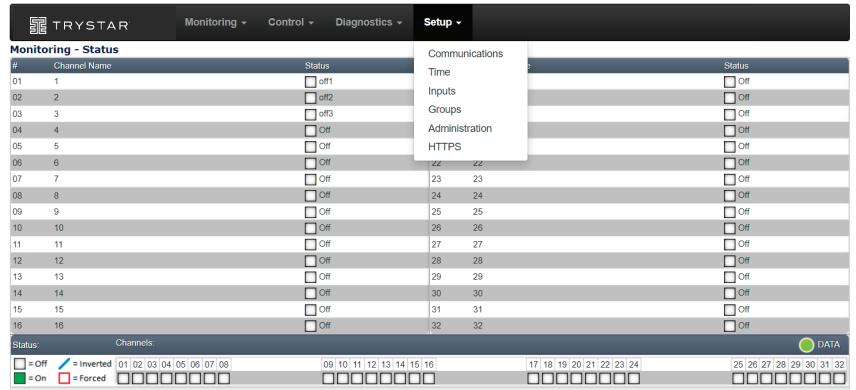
TRYSTAR Monitoring Control Diagnostics Setup

Communications
Time
Inputs
Groups
Administration
HTTPS

Monitoring - Status

| # | Channel Name | Status | # | Channel Name | Status |
|---|---|---|---|---|---|
| 01 | 1 | off1 | | | Off |
| 02 | 2 | off2 | | | Off |
| 03 | 3 | off3 | | | Off |
| 04 | 4 | Off | | | Off |
| 05 | 5 | Off | | | Off |
| 06 | 6 | Off | 22 | 22 | Off |
| 07 | 7 | Off | 23 | 23 | Off |
| 08 | 8 | Off | 24 | 24 | Off |
| 09 | 9 | Off | 25 | 25 | Off |
| 10 | 10 | Off | 26 | 26 | Off |
| 11 | 11 | Off | 27 | 27 | Off |
| 12 | 12 | Off | 28 | 28 | Off |
| 13 | 13 | Off | 29 | 29 | Off |
| 14 | 14 | Off | 30 | 30 | Off |
| 15 | 15 | Off | 31 | 31 | Off |
| 16 | 16 | Off | 32 | 32 | Off |

Status: Channels: DATA

= Off = Inverted
= On = Forced

01 02 03 04 05 06 07 08 09 10 11 12 13 14 15 16 17 18 19 20 21 22 23 24 25 26 27 28 29 30 31 32